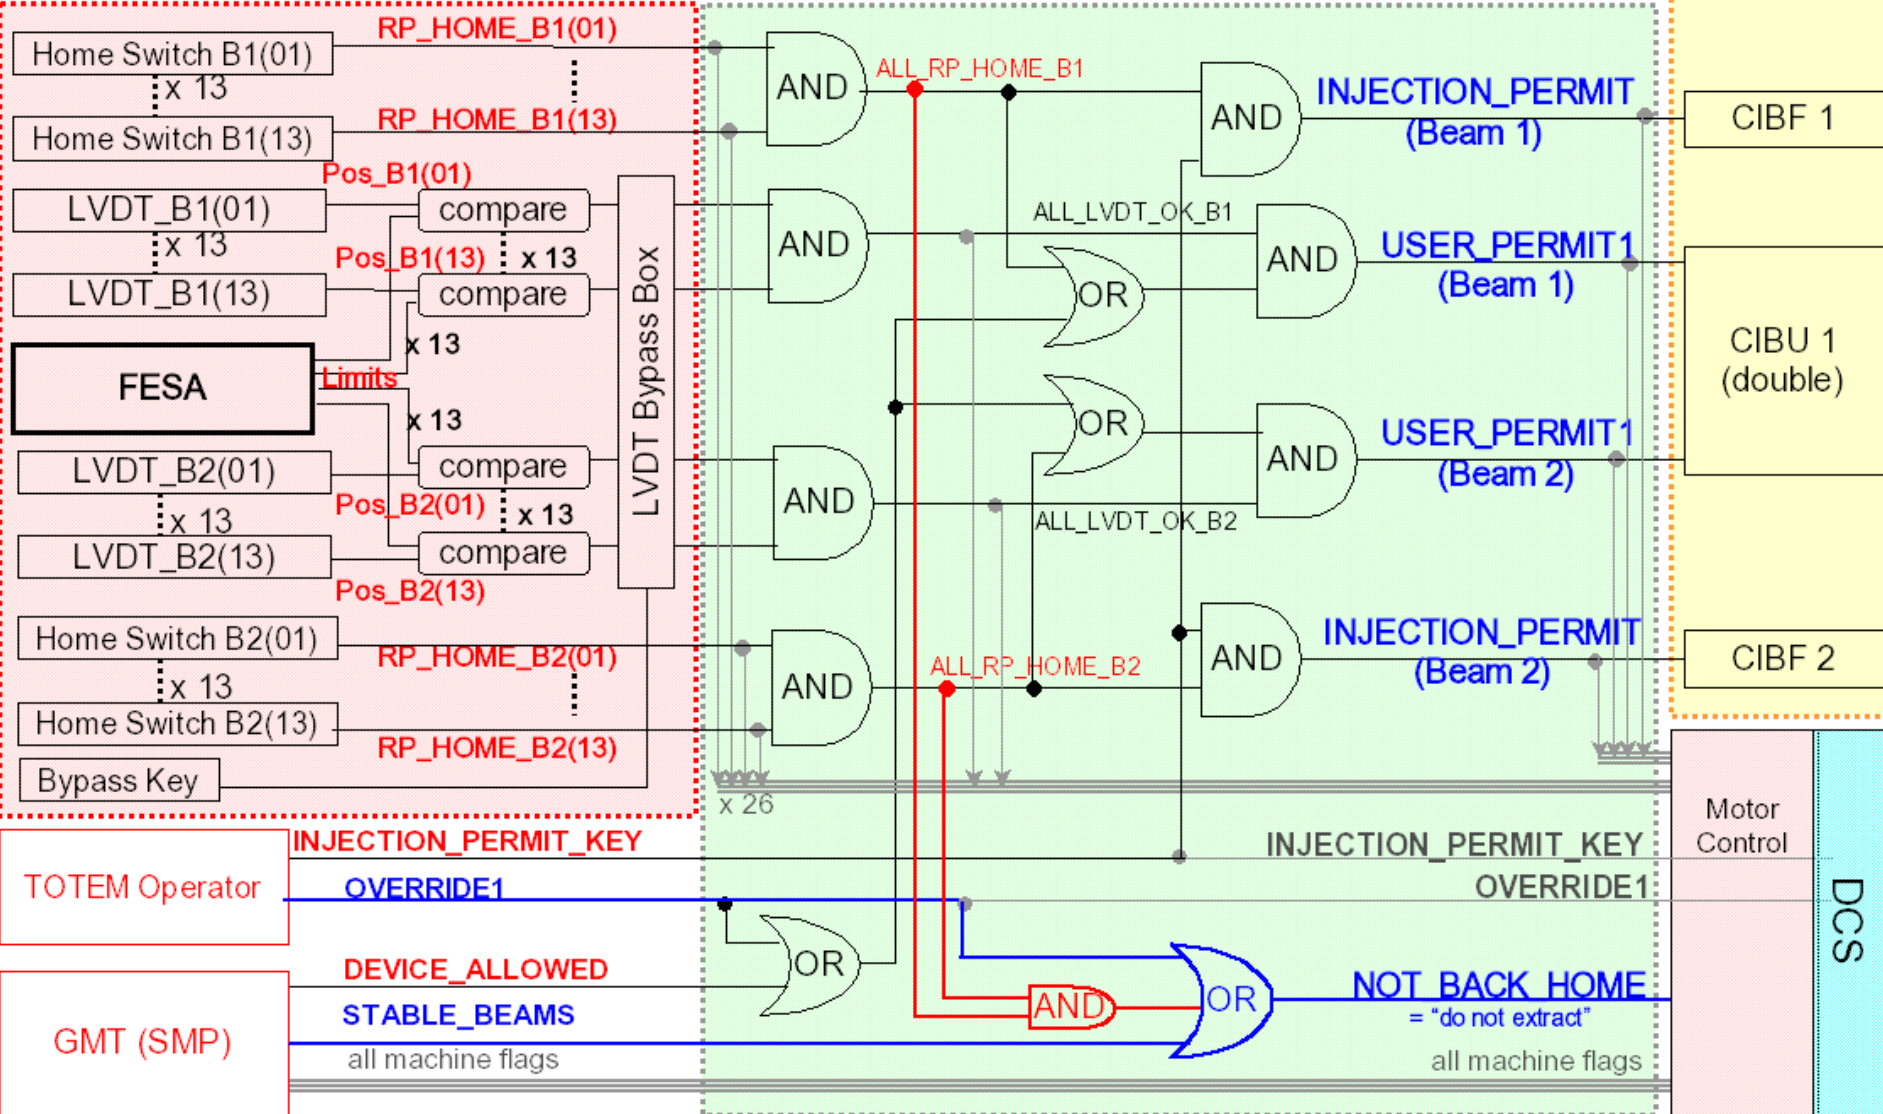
Home Switch B1(01)
x 13
Home Switch B1(13)
RP_HOME_B1(01)
RP_HOME_B1(13)
Pos_B1(01)
LVDT_B1(01)
x 13
LVDT_B1(13)
compare
Pos_B1(13)
x 13
compare
x 13
FESA
Limits
x 13
LVDT_B2(01)
compare
x 13
LVDT_B2(13)
Pos_B2(01)
x 13
compare
Pos_B2(13)
LVDT Bypass Box
Home Switch B2(01)
x 13
Home Switch B2(13)
RP_HOME_B2(01)
RP_HOME_B2(13)
Bypass Key
x 26
AND
ALL_RP_HOME_B1
AND
INJECTION_PERMIT
(Beam 1)
CIBF 1
AND
ALL_LVDT_OK_B1
AND
USER_PERMIT1
(Beam 1)
OR
CIBU 1
(double)
OR
AND
USER_PERMIT1
(Beam 2)
AND
ALL_LVDT_OK_B2
AND
ALL_RP_HOME_B2
AND
INJECTION_PERMIT
(Beam 2)
CIBF 2
Motor
Control
TOTEM Operator
INJECTION_PERMIT_KEY
OVERRIDE1
INJECTION_PERMIT_KEY
OVERRIDE1
DCS
OR
GMT (SMP)
DEVICE_ALLOWED
STABLE_BEAMS
all machine flags
AND
OR
NOT_BACK_HOME
= “do not extract”
all machine flags